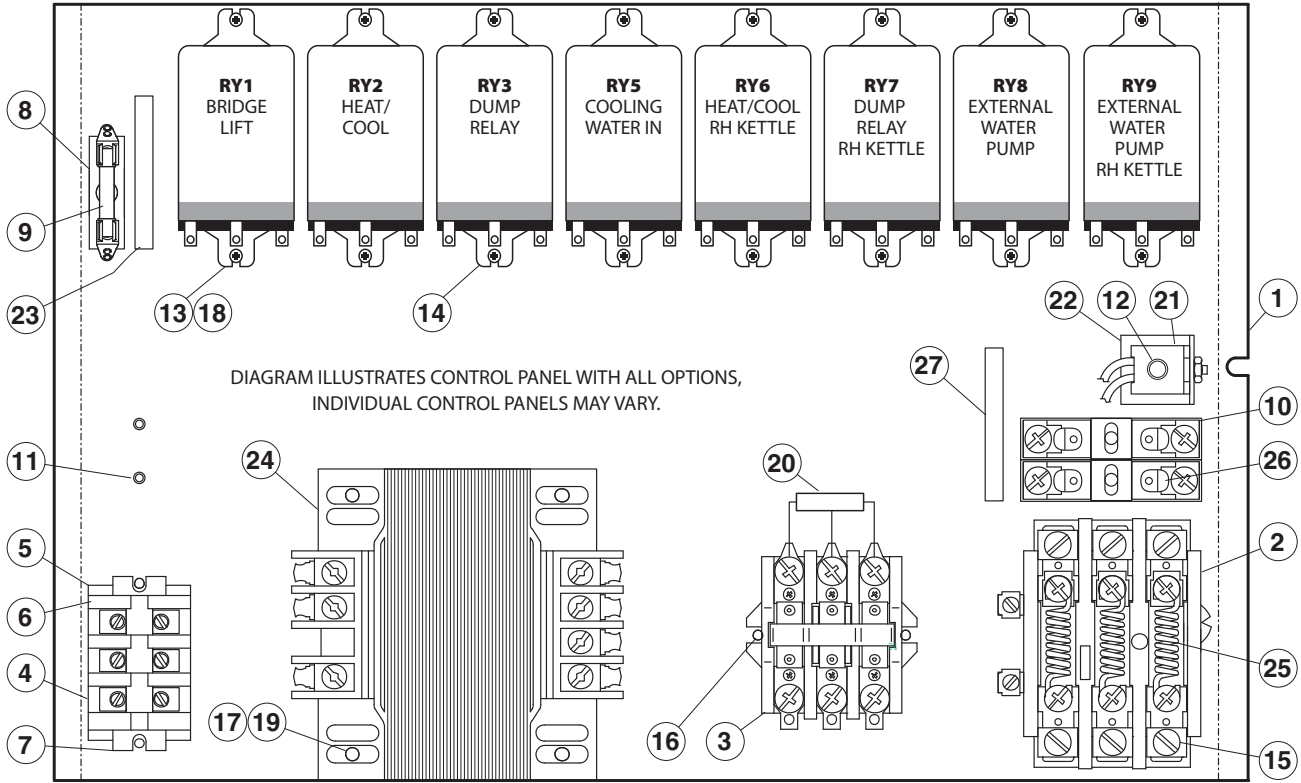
RY1 BRIDGE LIFT

RY2 HEAT/ COOL

RY3 DUMP RELAY

RY5 COOLING WATER IN

RY6 HEAT/COOL RH KETTLE

RY7 DUMP RELAY RH KETTLE

RY8 EXTERNAL WATER PUMP

RY9 EXTERNAL WATER PUMP RH KETTLE

8
9
23
13 18
14
22 12 21
1
27
10
26
DIAGRAM ILLUSTRATES CONTROL PANEL WITH ALL OPTIONS, INDIVIDUAL CONTROL PANELS MAY VARY.
11
24
20
5
6
4
7
2
25
17 19
16
3
15